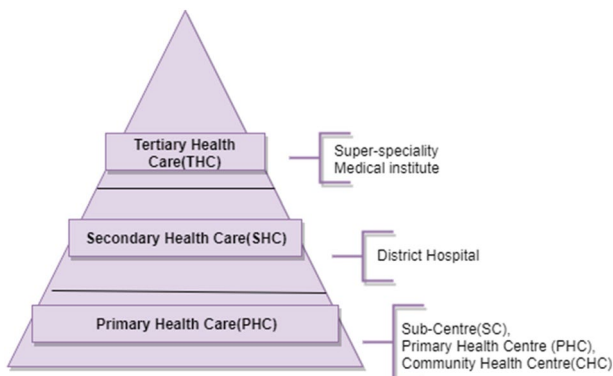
Tertiary Health Care(THC)

Super-speciality Medical institute

Secondary Health Care(SHC)

District Hospital

Primary Health Care(PHC)

Sub-Centre(SC), Primary Health Centre (PHC), Community Health Centre(CHC)